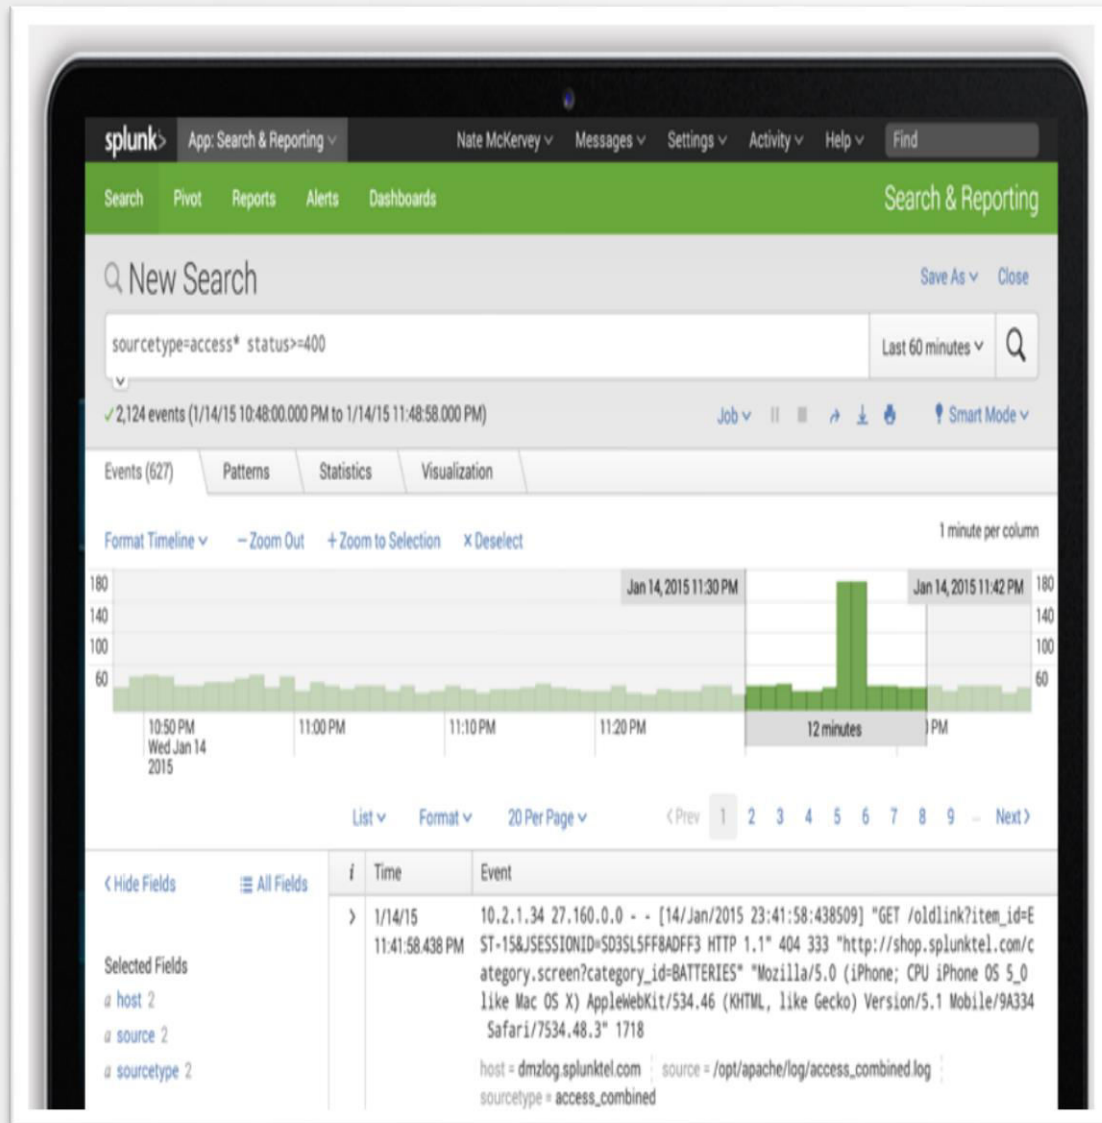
splunk> App: Search & Reporting ∨ Nate McKervey ∨ Messages ∨ Settings ∨ Activity ∨ Help ∨ Find

Search Pivot Reports Alerts Dashboards Search & Reporting

New Search Save As ∨ Close

sourcetype=access* status>=400 Last 60 minutes ∨

✓2,124 events (1/14/15 10:48:00.000 PM to 1/14/15 11:48:58.000 PM) Job ∨ Smart Mode ∨

Events (627) Patterns Statistics Visualization

Format Timeline ∨ – Zoom Out + Zoom to Selection × Deselect 1 minute per column

180 140 100 60 Jan 14, 2015 11:30 PM Jan 14, 2015 11:42 PM 180 140 100 60

10:50 PM Wed Jan 14 2015 11:00 PM 11:10 PM 11:20 PM 12 minutes PM

List ∨ Format ∨ 20 Per Page ∨ ‹ Prev 1 2 3 4 5 6 7 8 9 ... Next ›

‹ Hide Fields ☰ All Fields

| i | Time | Event |
|---|---|---|
| › | 1/14/15 11:41:58.438 PM | 10.2.1.34 27.160.0.0 - - [14/Jan/2015 23:41:58:438509] "GET /oldlink?item_id=EST-15&JSESSIONID=SD3SL5FF8ADFF3 HTTP 1.1" 404 333 "http://shop.splunktel.com/category.screen?category_id=BATTERIES" "Mozilla/5.0 (iPhone; CPU iPhone OS 5_0 like Mac OS X) AppleWebKit/534.46 (KHTML, like Gecko) Version/5.1 Mobile/9A334 Safari/7534.48.3" 1718 host = dmzlog.splunktel.com source = /opt/apache/log/access_combined.log sourcetype = access_combined |

Selected Fields
a host 2
a source 2
a sourcetype 2